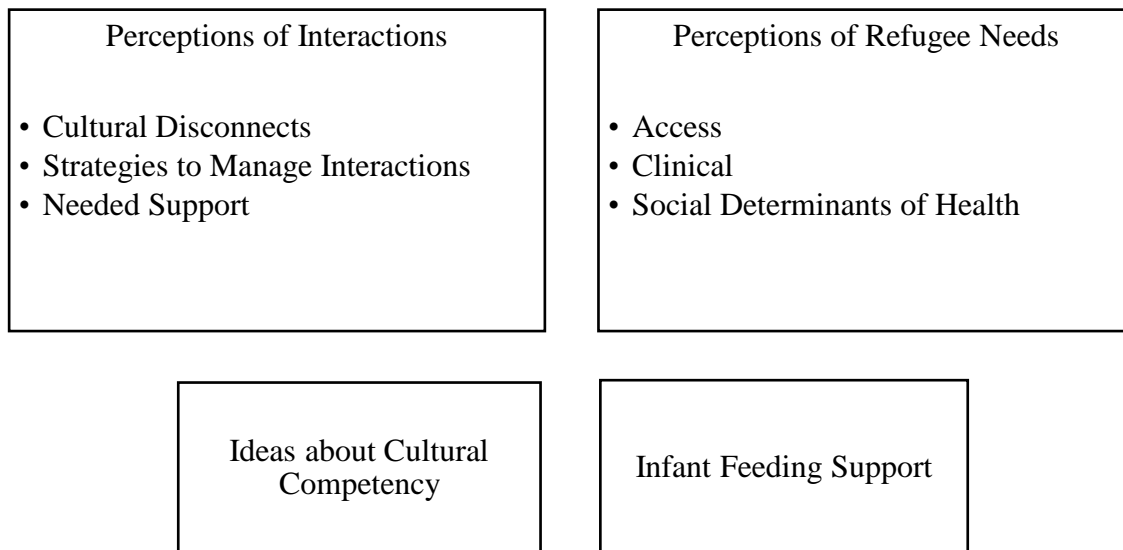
Perceptions of Interactions

• Cultural Disconnects
• Strategies to Manage Interactions
• Needed Support

Perceptions of Refugee Needs

• Access
• Clinical
• Social Determinants of Health

Ideas about Cultural Competency

Infant Feeding Support